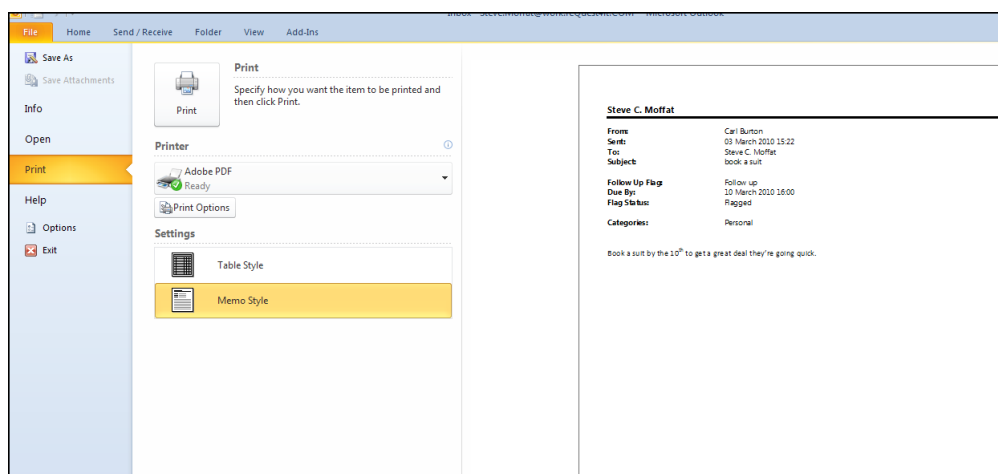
Inbox - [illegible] - Microsoft Outlook

File Home Send / Receive Folder View Add-Ins

Save As
Save Attachments
Info
Open
Print
Help
Options
Exit

Print

Print

Specify how you want the item to be printed and then click Print.

Printer

Adobe PDF
Ready

Print Options

Settings

Table Style

Memo Style

Steve C. Moffat

From: Carl Burton
Sent: 03 March 2010 15:22
To: Steve C. Moffat
Subject: book a suit

Follow Up Flag: Follow up
Due By: 10 March 2010 16:00
Flag Status: Flagged

Categories: Personal

Book a suit by the $10^{th}$ to get a great deal they're going quick.